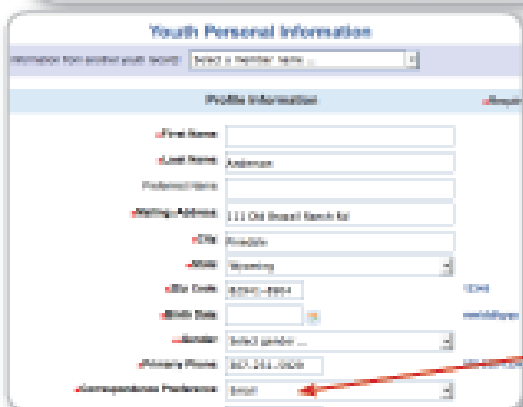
Youth Personal Information

Information from another youth record: Select a member name ...

Profile Information

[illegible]

First Name:

Last Name: Anderson

Preferred Name:

Mailing Address: 111 Old Beaver Ranch Rd

City: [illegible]

State: Wyoming

Zip Code: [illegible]

Birth Date:

Gender: Select gender ...

Primary Phone: 307-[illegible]

Correspondence Preference: Email